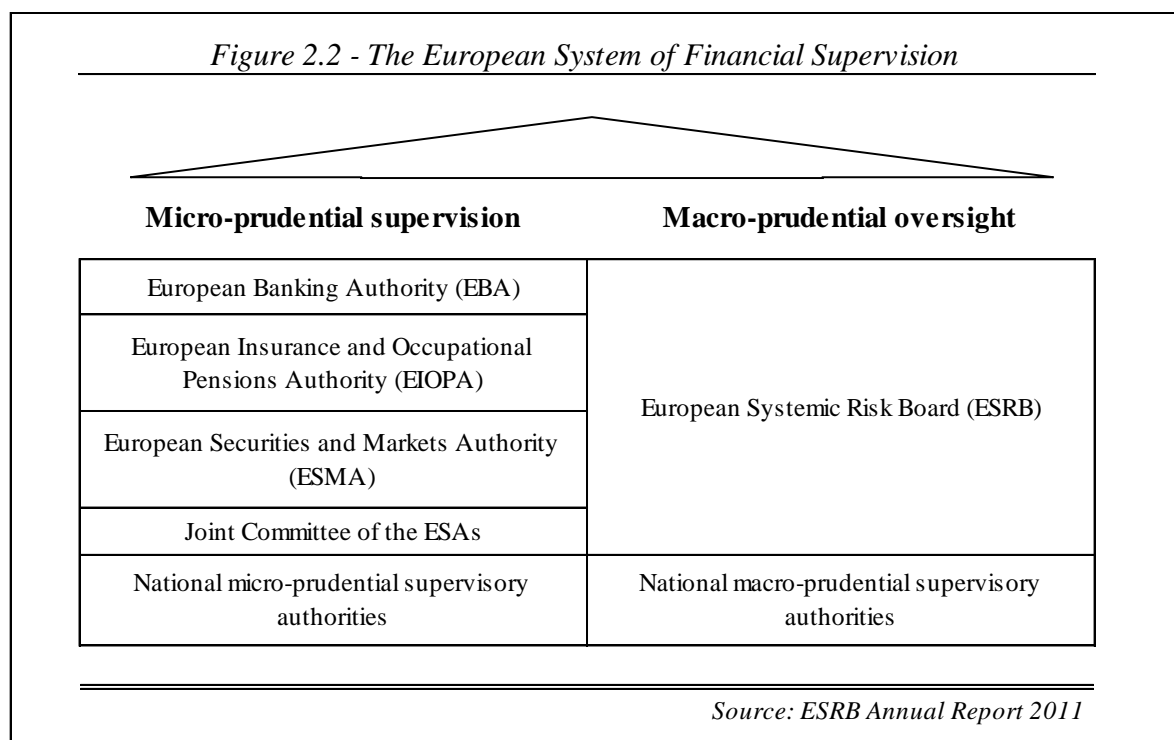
Figure 2.2 - The European System of Financial Supervision

| Micro-prudential supervision | Macro-prudential oversight |
|---|---|
| European Banking Authority (EBA) | European Systemic Risk Board (ESRB) |
| European Insurance and Occupational Pensions Authority (EIOPA) | |
| European Securities and Markets Authority (ESMA) | |
| Joint Committee of the ESAs | |
| National micro-prudential supervisory authorities | National macro-prudential supervisory authorities |

Source: ESRB Annual Report 2011